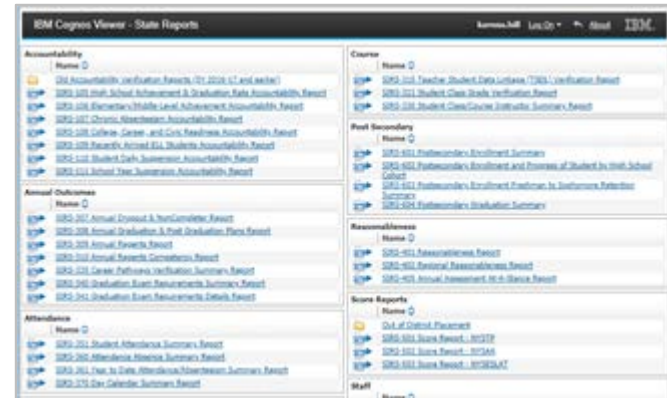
IBM Cognos Viewer - State Reports

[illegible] Log On About IBM.

Accountability
Name
Old Accountability Verification Reports (SY 2016-17 and earlier)
SIRS-105 High School Achievement & Graduation Rate Accountability Report
SIRS-106 Elementary/Middle-Level Achievement Accountability Report
SIRS-107 Chronic Absenteeism Accountability Report
SIRS-108 College, Career, and Civic Readiness Accountability Report
SIRS-109 Recently Arrived ELL Students Accountability Report
SIRS-110 Student Daily Suspension Accountability Report
SIRS-111 School Year Suspension Accountability Report

Annual Outcomes
Name
SIRS-307 Annual Dropout & NonCompleter Report
SIRS-308 Annual Graduation & Post Graduation Plans Report
SIRS-309 Annual Regents Report
SIRS-310 Annual Regents Competency Report
SIRS-335 Career Pathways Verification Summary Report
SIRS-340 Graduation Exam Requirements Summary Report
SIRS-341 Graduation Exam Requirements Details Report

Attendance
Name
SIRS-351 Student Attendance Summary Report
SIRS-360 Attendance Absence Summary Report
SIRS-361 Year to Date Attendance/Absenteeism Summary Report
SIRS-370 Day Calendar Summary Report

Course
Name
SIRS-310 Teacher Student Data Linkage (TSDL) Verification Report
SIRS-331 Student Class Grade Verification Report
SIRS-336 Student Class/Course Instructor Summary Report

Post Secondary
Name
SIRS-601 Postsecondary Enrollment Summary
SIRS-602 Postsecondary Enrollment and Progress of Student by High School Cohort
SIRS-603 Postsecondary Enrollment Freshman to Sophomore Retention Summary
SIRS-604 Postsecondary Graduation Summary

Reasonableness
Name
SIRS-401 Reasonableness Report
SIRS-402 Regional Reasonableness Report
SIRS-405 Annual Assessment At-A-Glance Report

Score Reports
Name
Out of District Placement
SIRS-501 Score Report - NYSTP
SIRS-502 Score Report - NYSAA
SIRS-503 Score Report - NYSESLAT

Staff
Name